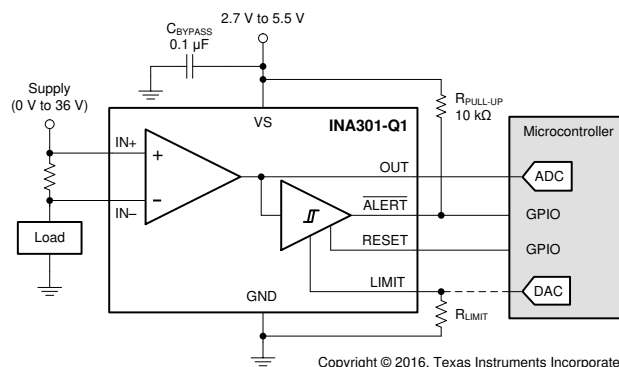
$C_{BYPASS}$
0.1 µF

2.7 V to 5.5 V

Supply
(0 V to 36 V)

$R_{PULL\text{-}UP}$
10 kΩ

VS

INA301-Q1

Microcontroller

IN+

+

–

IN–

OUT

ADC

$\overline{ALERT}$

GPIO

RESET

GPIO

Load

LIMIT

DAC

GND

$R_{LIMIT}$

Copyright © 2016, Texas Instruments Incorporate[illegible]